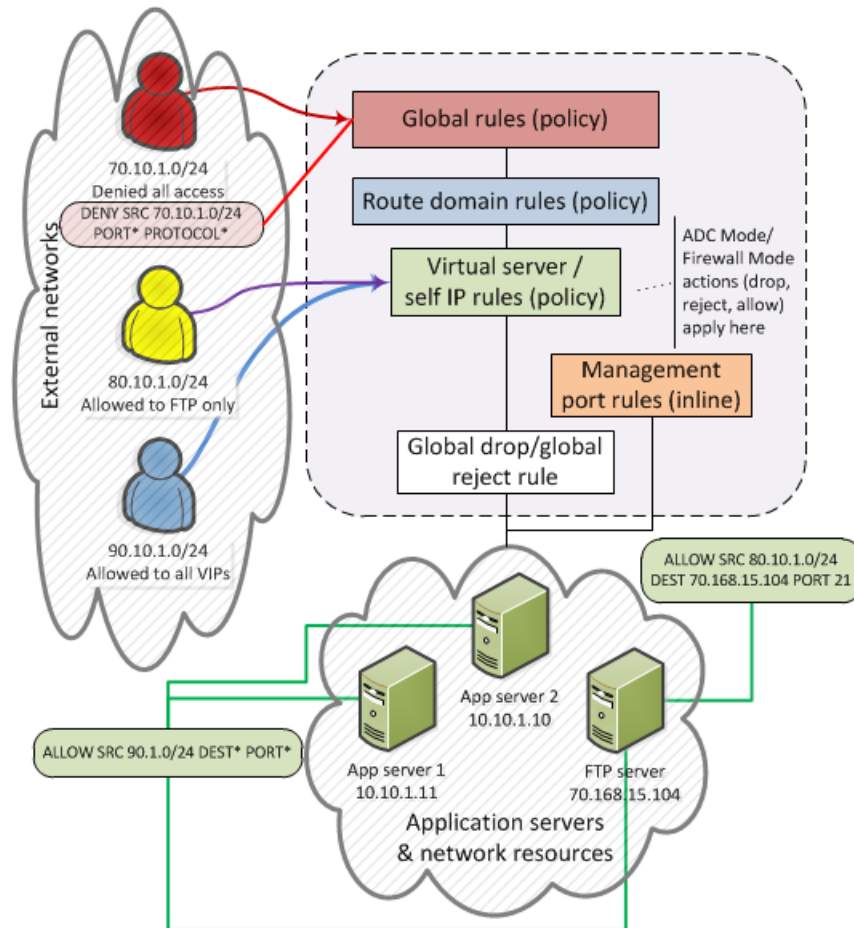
External networks

70.10.1.0/24
Denied all access

DENY SRC 70.10.1.0/24
PORT* PROTOCOL*

80.10.1.0/24
Allowed to FTP only

90.10.1.0/24
Allowed to all VIPs

Global rules (policy)

Route domain rules (policy)

Virtual server / self IP rules (policy)

ADC Mode/ Firewall Mode actions (drop, reject, allow) apply here

Management port rules (inline)

Global drop/global reject rule

ALLOW SRC 80.10.1.0/24
DEST 70.168.15.104 PORT 21

App server 2
10.10.1.10

ALLOW SRC 90.1.0/24 DEST* PORT*

App server 1
10.10.1.11

FTP server
70.168.15.104

Application servers
& network resources